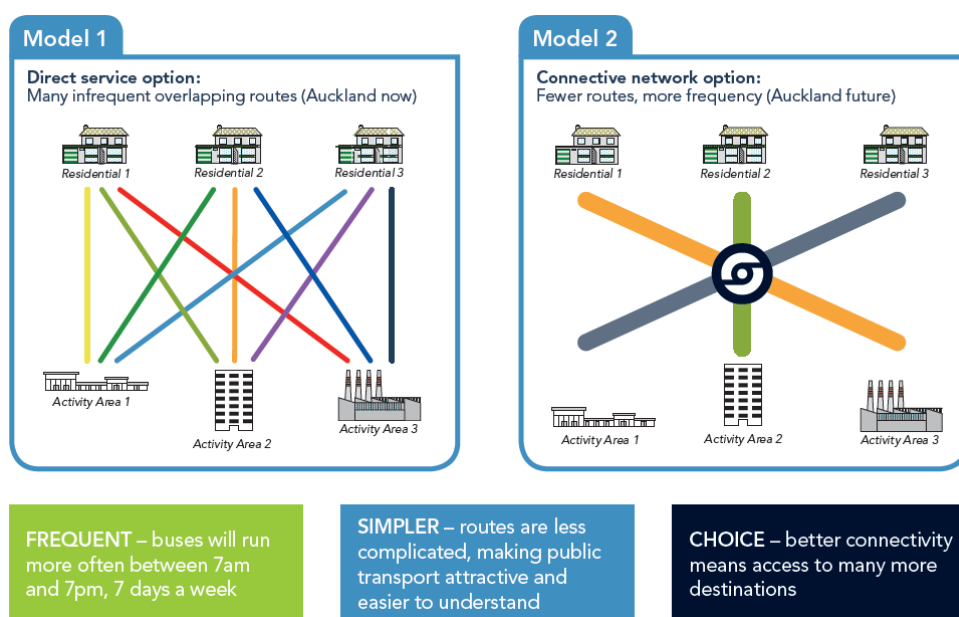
Model 1

Direct service option:
Many infrequent overlapping routes (Auckland now)

Residential 1
Residential 2
Residential 3

Activity Area 1
Activity Area 2
Activity Area 3

Model 2

Connective network option:
Fewer routes, more frequency (Auckland future)

Residential 1
Residential 2
Residential 3

Activity Area 1
Activity Area 2
Activity Area 3

FREQUENT – buses will run more often between 7am and 7pm, 7 days a week

SIMPLER – routes are less complicated, making public transport attractive and easier to understand

CHOICE – better connectivity means access to many more destinations